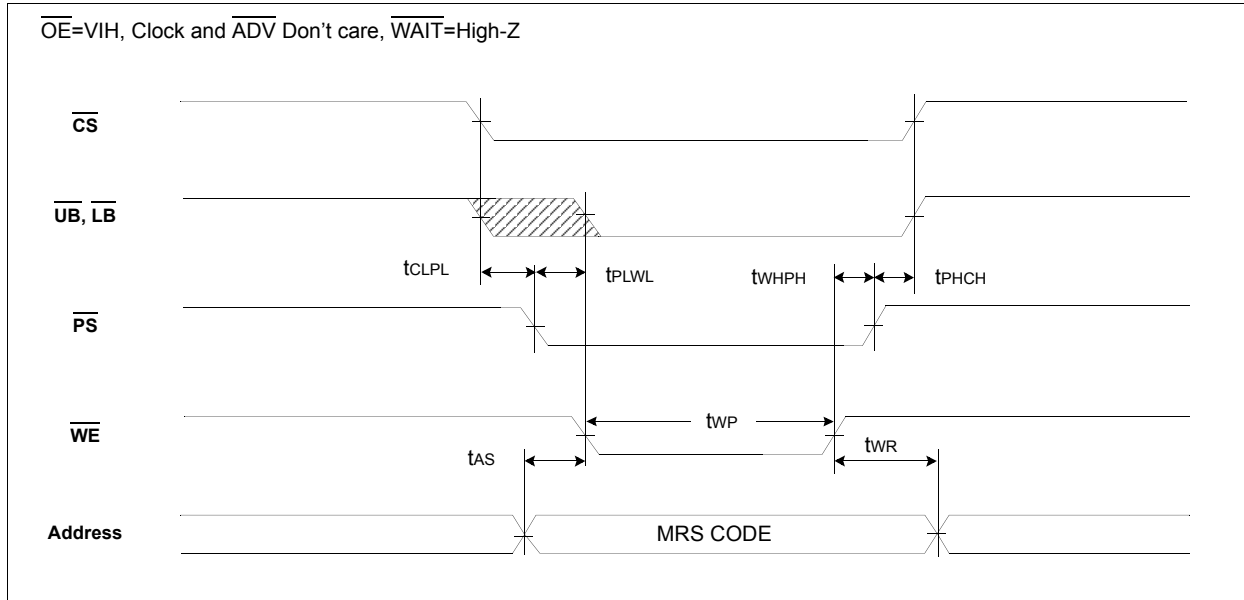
$\overline{OE}$=VIH, Clock and $\overline{ADV}$ Don't care, $\overline{WAIT}$=High-Z

$\overline{CS}$

$\overline{UB}$, $\overline{LB}$

$t_{CLPL}$

$t_{PLWL}$

$t_{WHPH}$

$t_{PHCH}$

$\overline{PS}$

$\overline{WE}$

$t_{WP}$

$t_{AS}$

$t_{WR}$

Address

MRS CODE